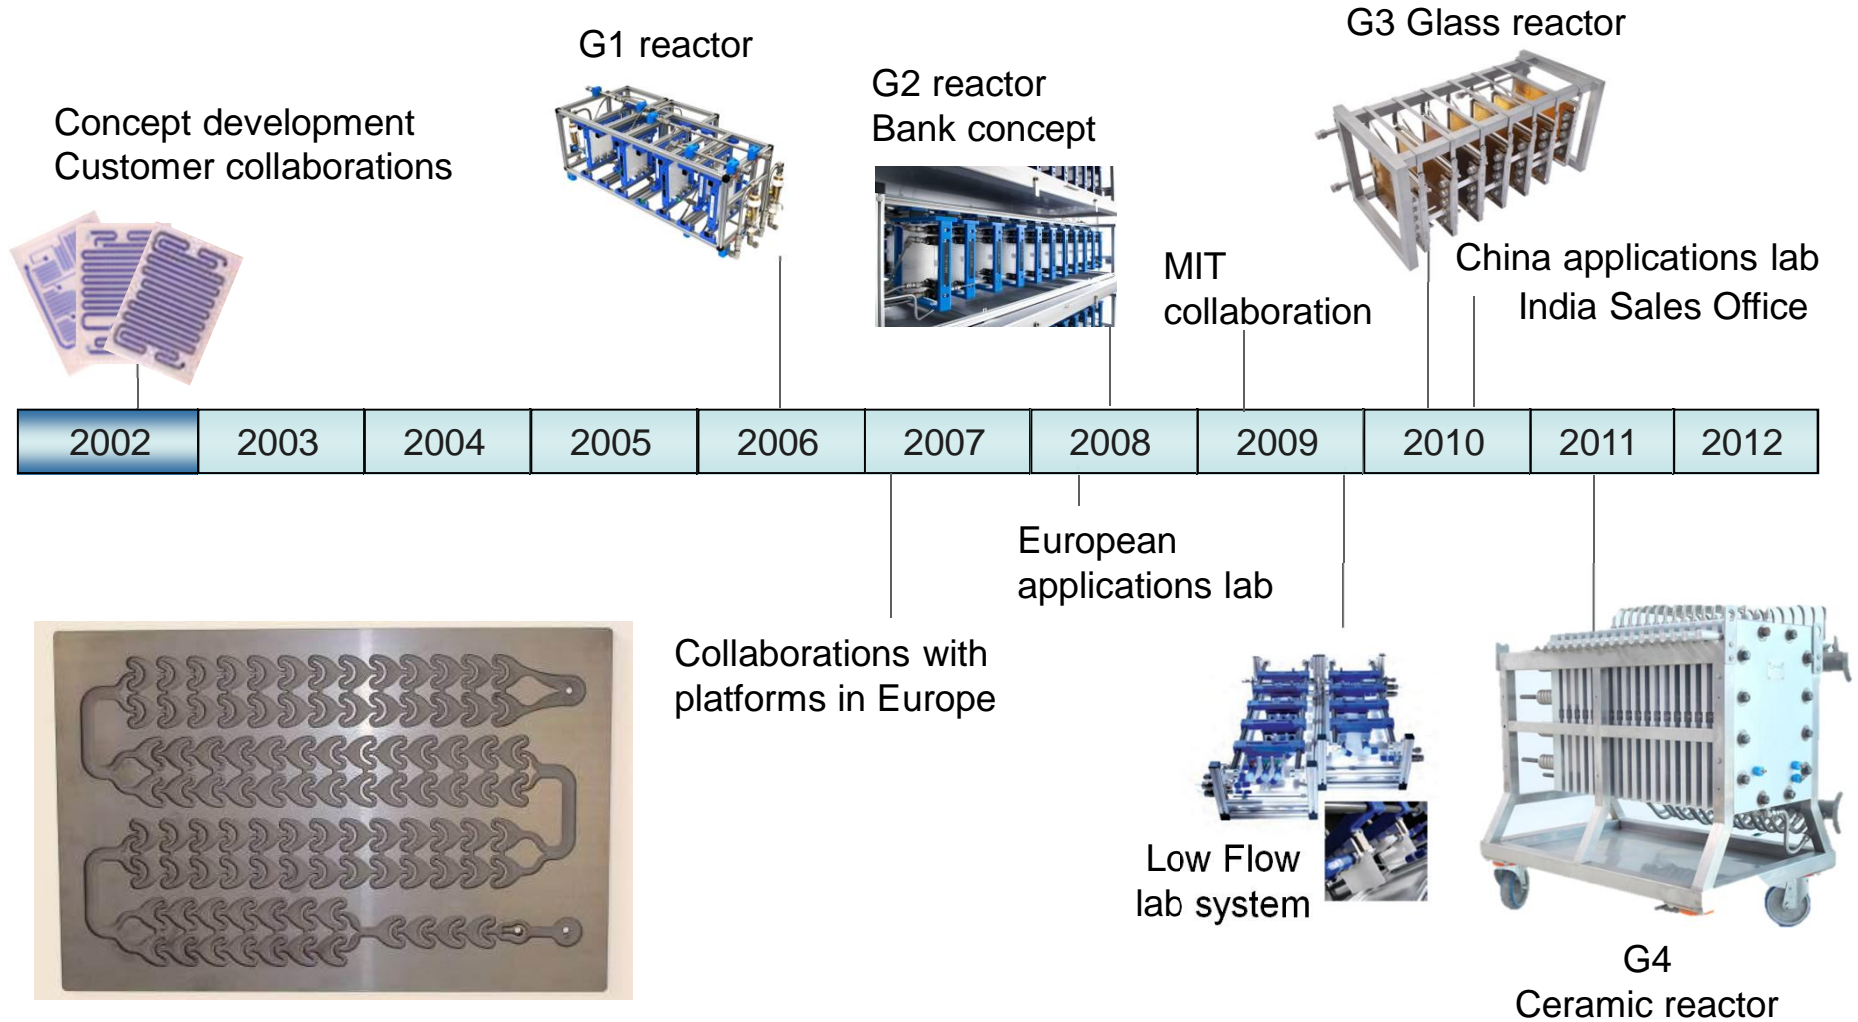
G3 Glass reactor

G1 reactor

G2 reactor
Bank concept

Concept development
Customer collaborations

MIT
collaboration

China applications lab
India Sales Office

| 2002 | 2003 | 2004 | 2005 | 2006 | 2007 | 2008 | 2009 | 2010 | 2011 | 2012 |
|---|---|---|---|---|---|---|---|---|---|---|

European
applications lab

Collaborations with
platforms in Europe

Low Flow
lab system

G4
Ceramic reactor